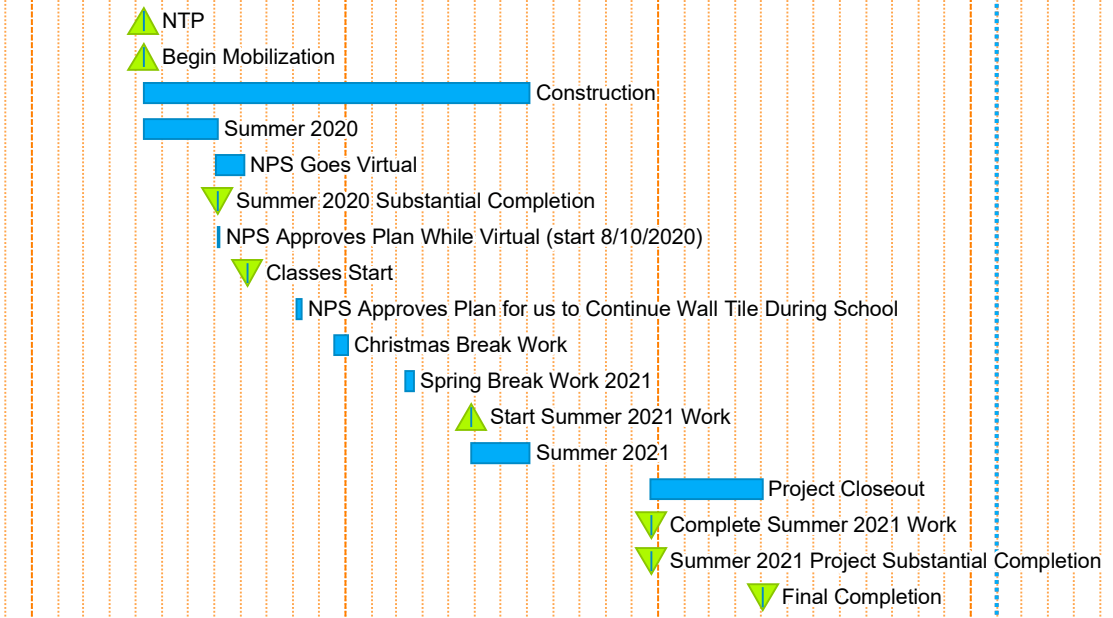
NTP
Begin Mobilization
Construction
Summer 2020
NPS Goes Virtual
Summer 2020 Substantial Completion
NPS Approves Plan While Virtual (start 8/10/2020)
Classes Start
NPS Approves Plan for us to Continue Wall Tile During School
Christmas Break Work
Spring Break Work 2021
Start Summer 2021 Work
Summer 2021
Project Closeout
Complete Summer 2021 Work
Summer 2021 Project Substantial Completion
Final Completion